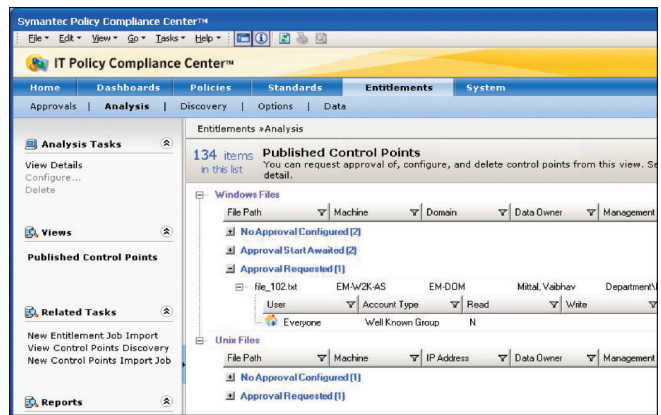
Symantec Policy Compliance Center™

File ▾ Edit ▾ View ▾ Go ▾ Tasks ▾ Help ▾

IT Policy Compliance Center™

Home | Dashboards | Policies | Standards | Entitlements | System

Approvals | Analysis | Discovery | Options | Data

Analysis Tasks

View Details
Configure...
Delete

Views

Published Control Points

Related Tasks

New Entitlement Job Import
View Control Points Discovery
New Control Points Import Job

Reports

Entitlements »Analysis

134 items in this list

Published Control Points
You can request approval of, configure, and delete control points from this view. Se detail.

Windows Files

| File Path | Machine | Domain | Data Owner | Management |
|---|---|---|---|---|

No Approval Configured (2)
Approval Start Awaited (2)
Approval Requested (1)

| file_102.txt | EM-W2K-AS | EM-DOM | Mittal, Vaibhav | Department\ |
|---|---|---|---|---|

| User | Account Type | Read | Write |
|---|---|---|---|
| Everyone | Well Known Group | N | |

Unix Files

| File Path | Machine | IP Address | Data Owner | Management |
|---|---|---|---|---|

No Approval Configured (1)
Approval Requested (1)